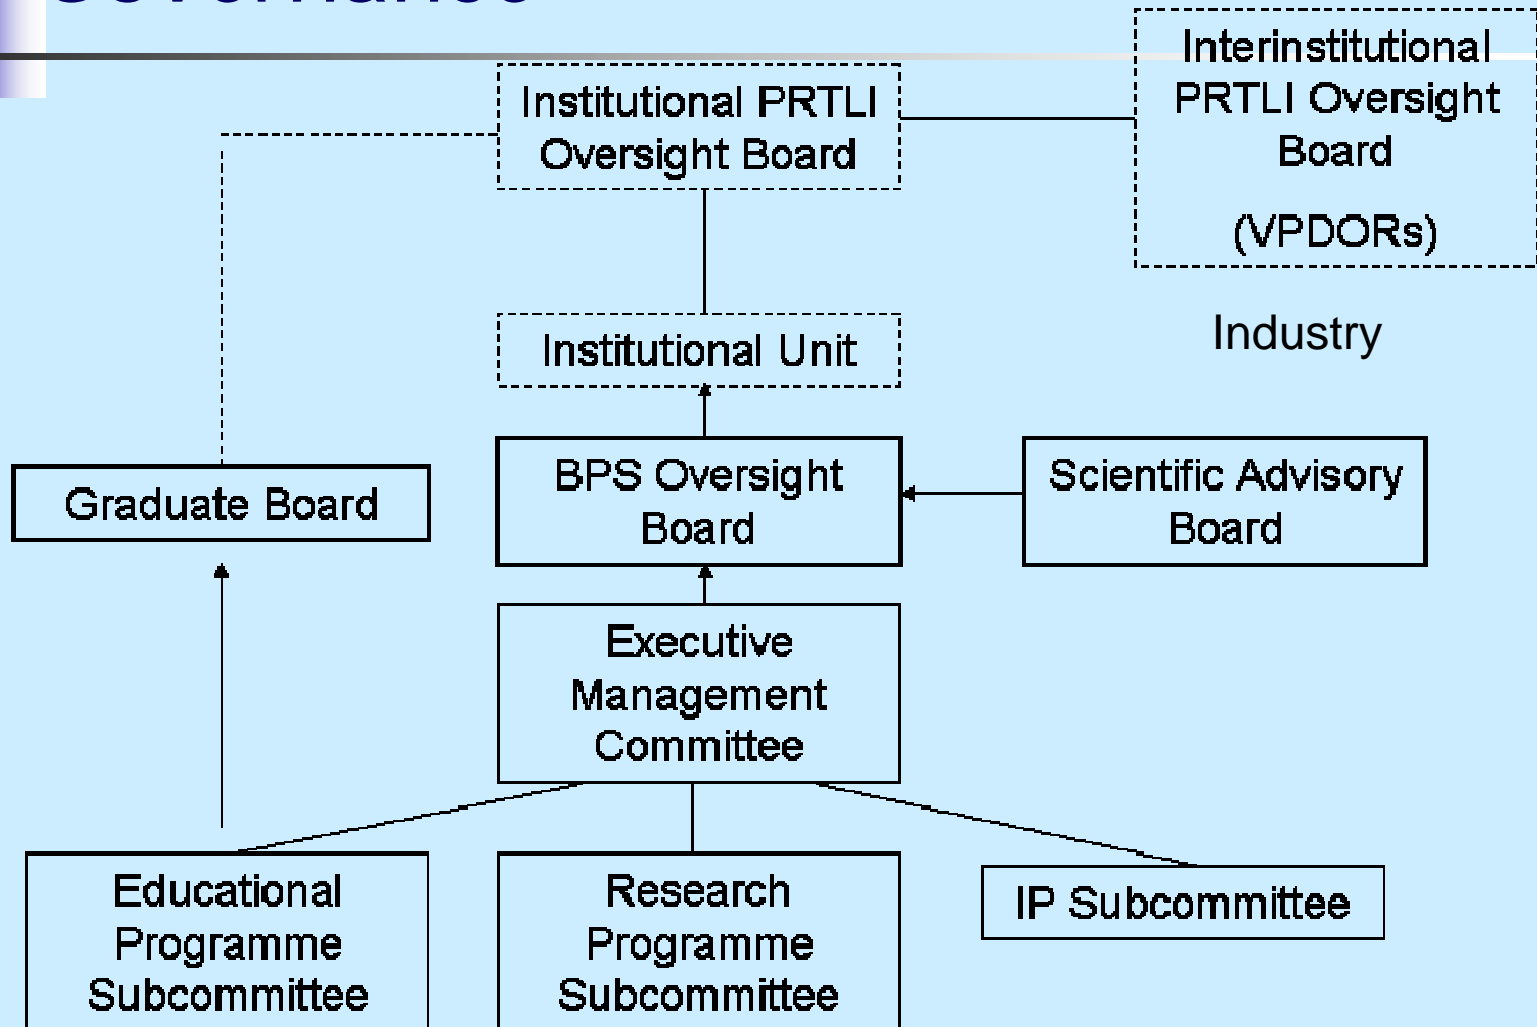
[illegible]

Institutional PRTLI Oversight Board

Interinstitutional PRTLI Oversight Board

(VPDORs)

Industry

Institutional Unit

Graduate Board

BPS Oversight Board

Scientific Advisory Board

Executive Management Committee

Educational Programme Subcommittee

Research Programme Subcommittee

IP Subcommittee